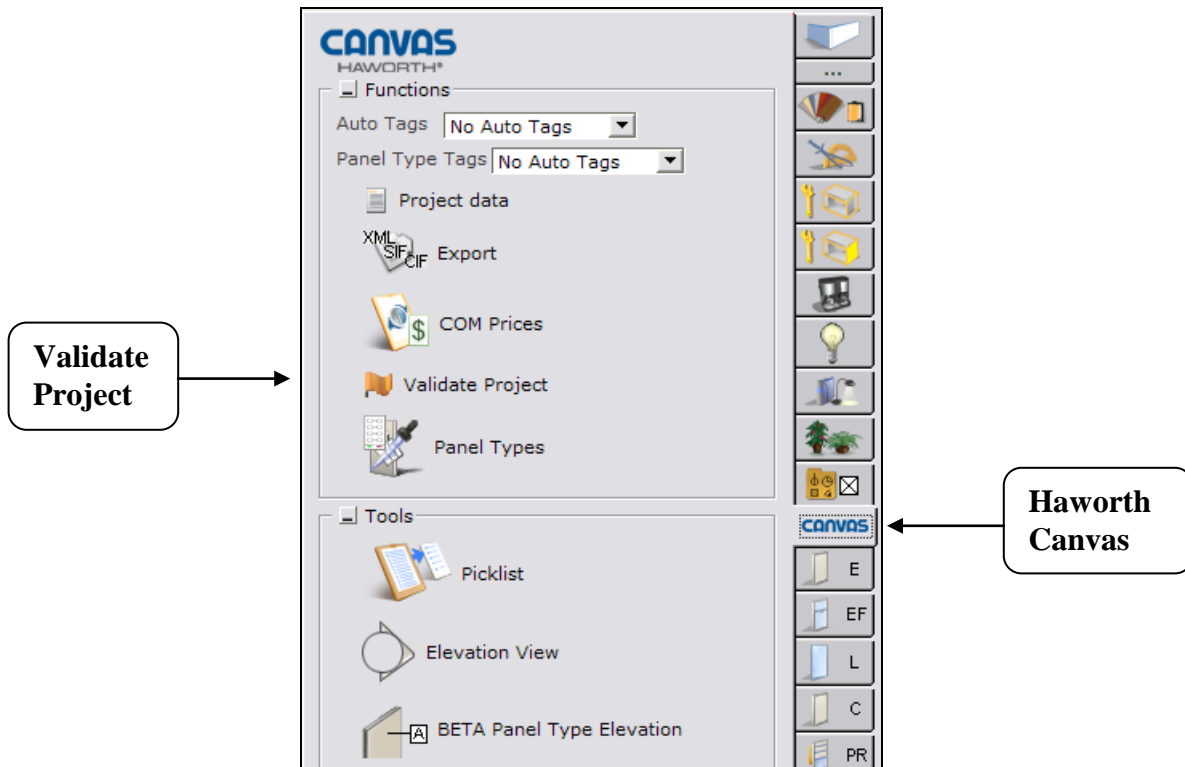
Validate Project

CANVAS
HAWORTH®

Functions

Auto Tags No Auto Tags

Panel Type Tags No Auto Tags

Project data

XML SIF CIF Export

$ COM Prices

Validate Project

Panel Types

Tools

Picklist

Elevation View

A BETA Panel Type Elevation

...

CANVAS

E

EF

L

C

PR

Haworth Canvas